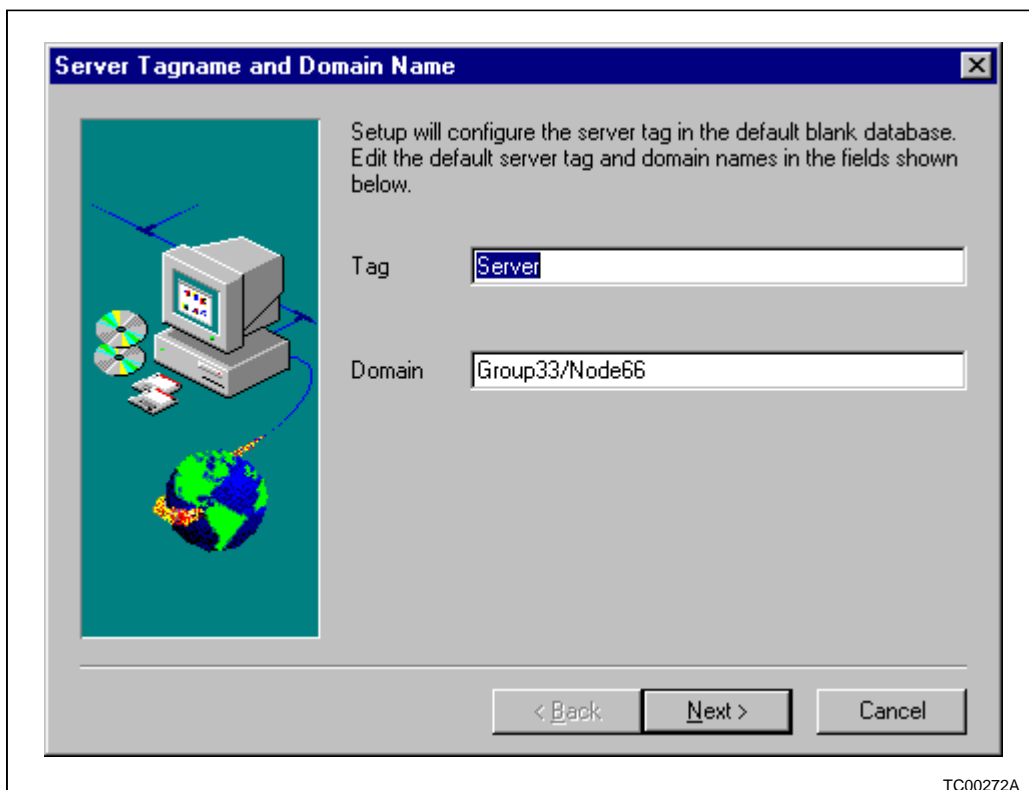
Server Tagname and Domain Name

Setup will configure the server tag in the default blank database. Edit the default server tag and domain names in the fields shown below.

Tag Server

Domain Group33/Node66

< Back Next > Cancel

TC00272A